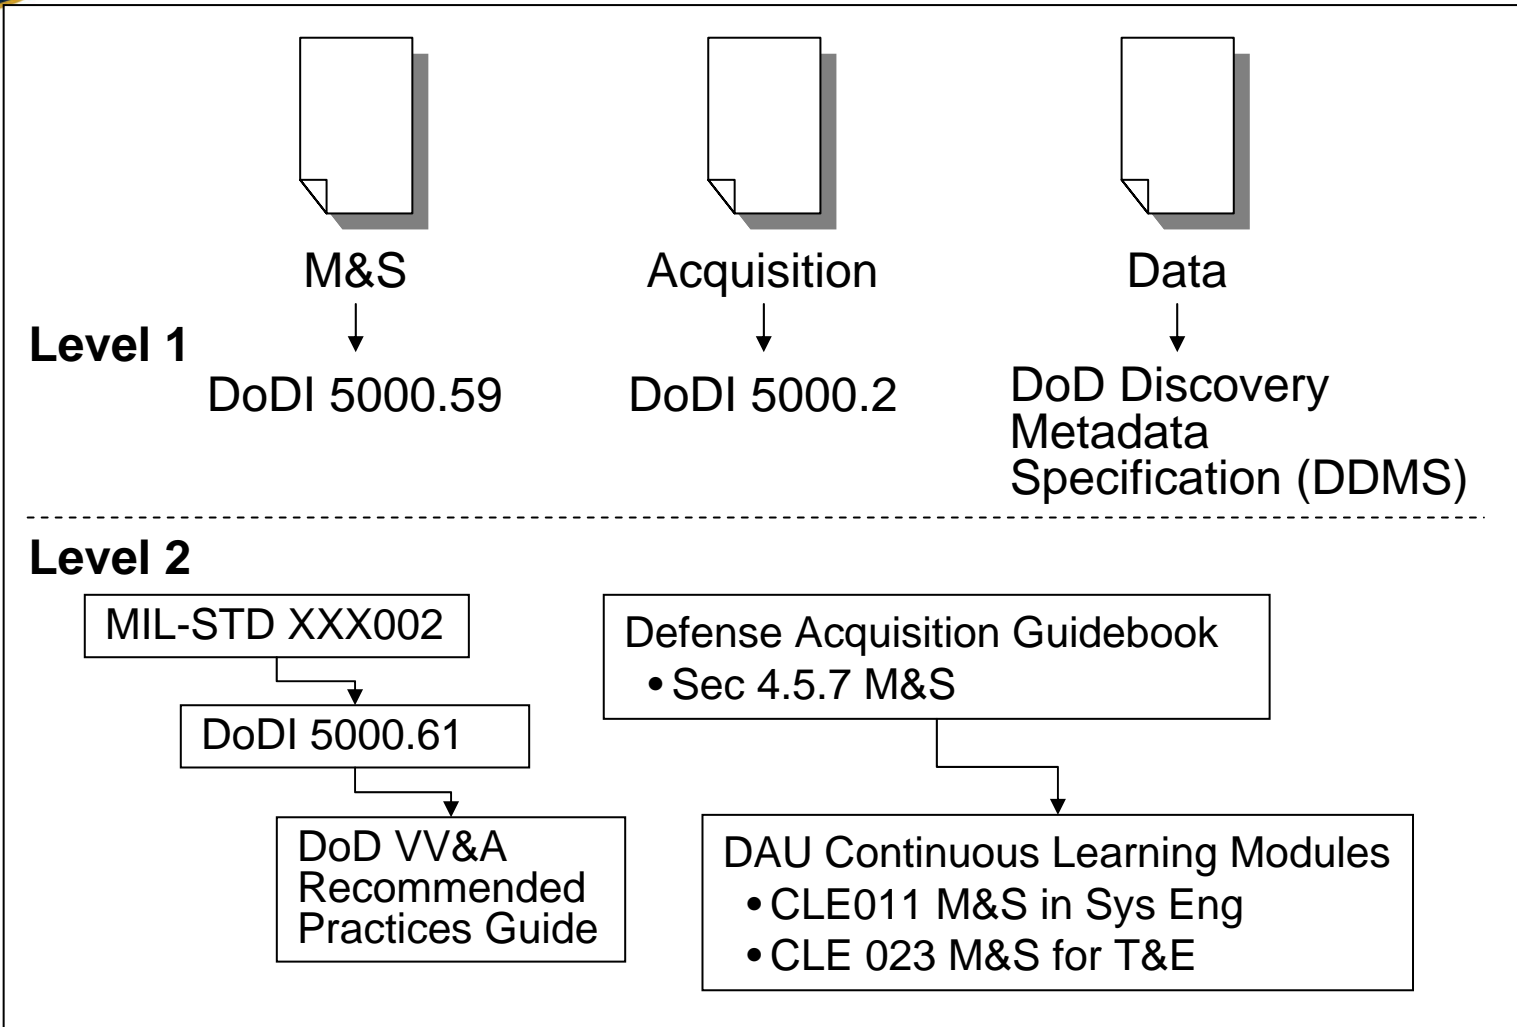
M&S

Acquisition

Data

Level 1

DoDI 5000.59

DoDI 5000.2

DoD Discovery Metadata Specification (DDMS)

Level 2

MIL-STD XXX002

DoDI 5000.61

DoD VV&A Recommended Practices Guide

Defense Acquisition Guidebook
• Sec 4.5.7 M&S

DAU Continuous Learning Modules
• CLE011 M&S in Sys Eng
• CLE 023 M&S for T&E